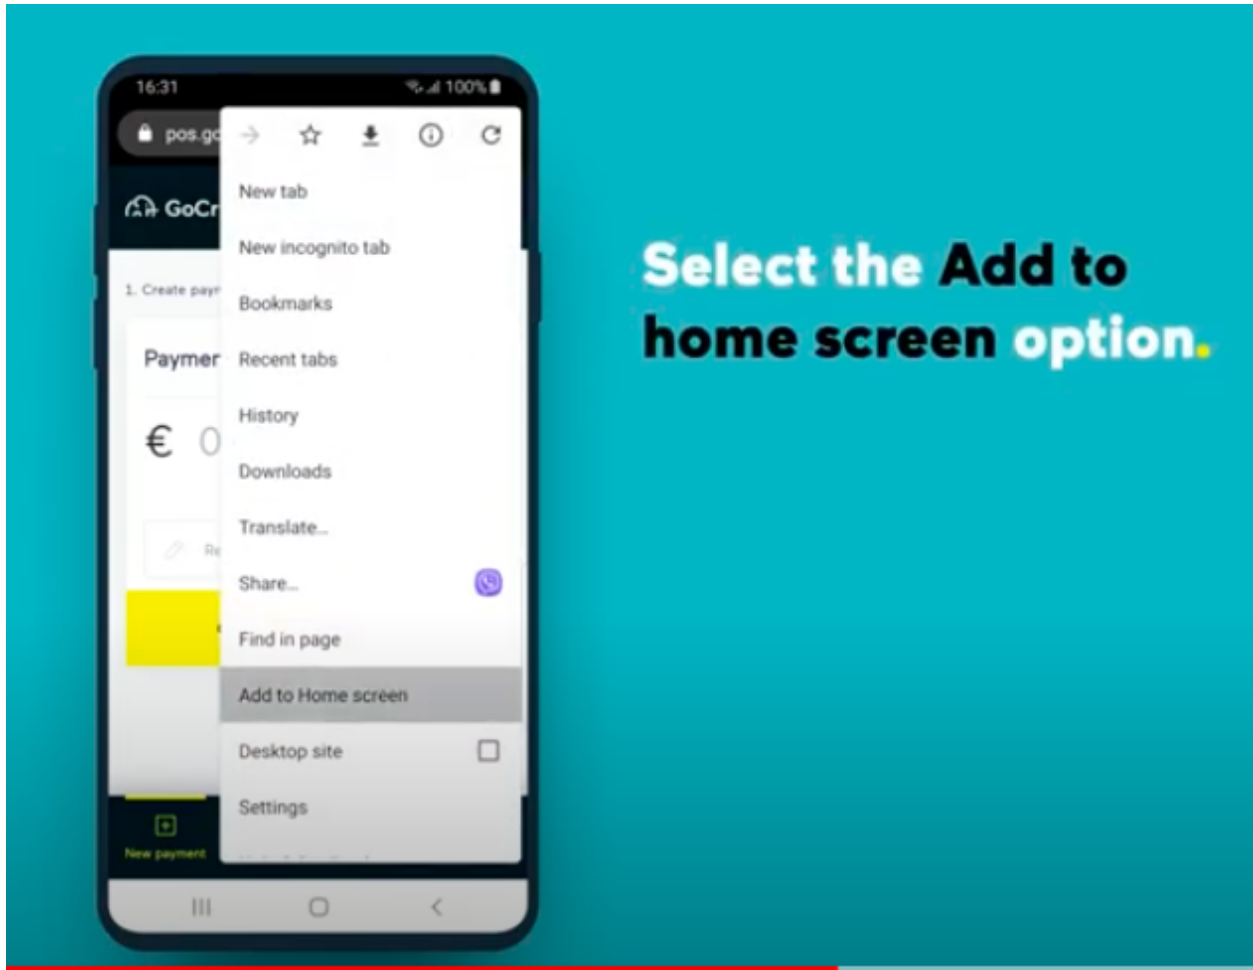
16:31

100%

pos.go

GoCr

1. Create paym

Paymer

€ 0

Re

New payment

New tab

New incognito tab

Bookmarks

Recent tabs

History

Downloads

Translate...

Share...

Find in page

Add to Home screen

Desktop site

Settings

Select the Add to home screen option.